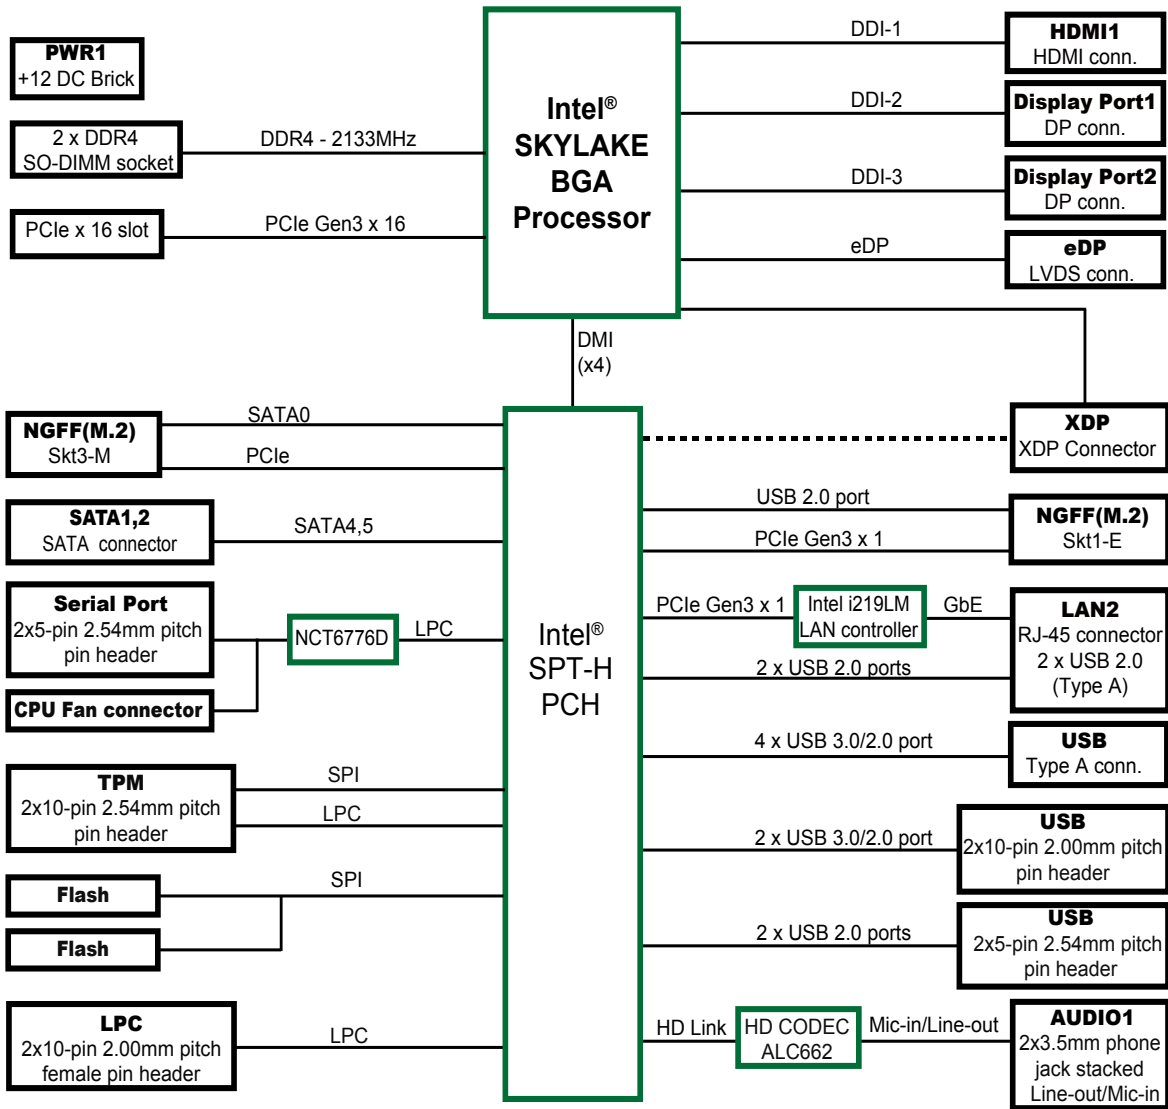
PWR1
+12 DC Brick

2 x DDR4
SO-DIMM socket

DDR4 - 2133MHz

PCIe x 16 slot

PCIe Gen3 x 16

Intel®
SKYLAKE
BGA
Processor

DDI-1

HDMI1
HDMI conn.

DDI-2

Display Port1
DP conn.

DDI-3

Display Port2
DP conn.

eDP

eDP
LVDS conn.

DMI
(x4)

XDP
XDP Connector

NGFF(M.2)
Skt3-M

SATA0

PCIe

SATA1,2
SATA connector

SATA4,5

Serial Port
2x5-pin 2.54mm pitch
pin header

NCT6776D

LPC

CPU Fan connector

Intel®
SPT-H
PCH

USB 2.0 port

PCIe Gen3 x 1

NGFF(M.2)
Skt1-E

PCIe Gen3 x 1

Intel i219LM
LAN controller

GbE

LAN2
RJ-45 connector
2 x USB 2.0
(Type A)

2 x USB 2.0 ports

4 x USB 3.0/2.0 port

USB
Type A conn.

TPM
2x10-pin 2.54mm pitch
pin header

SPI

LPC

2 x USB 3.0/2.0 port

USB
2x10-pin 2.00mm pitch
pin header

Flash

SPI

Flash

2 x USB 2.0 ports

USB
2x5-pin 2.54mm pitch
pin header

LPC
2x10-pin 2.00mm pitch
female pin header

LPC

HD Link

HD CODEC
ALC662

Mic-in/Line-out

AUDIO1
2x3.5mm phone
jack stacked
Line-out/Mic-in